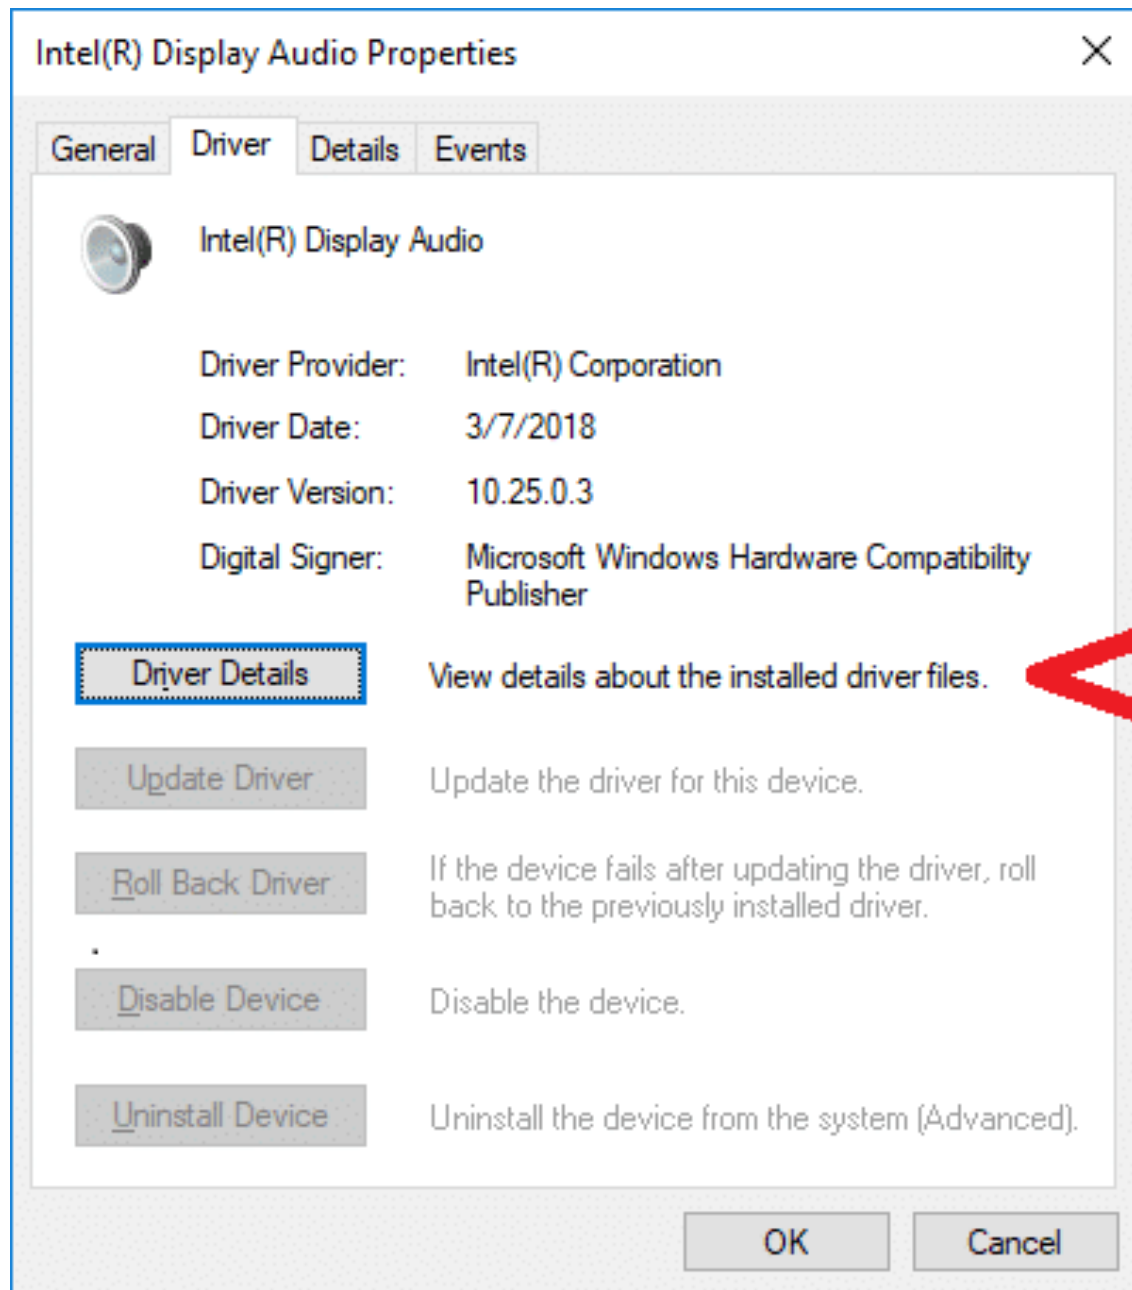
Intel(R) Display Audio Properties

General Driver Details Events

Intel(R) Display Audio

Driver Provider: Intel(R) Corporation

Driver Date: 3/7/2018

Driver Version: 10.25.0.3

Digital Signer: Microsoft Windows Hardware Compatibility Publisher

Driver Details View details about the installed driver files.

Update Driver Update the driver for this device.

Roll Back Driver If the device fails after updating the driver, roll back to the previously installed driver.

Disable Device Disable the device.

Uninstall Device Uninstall the device from the system (Advanced).

OK Cancel